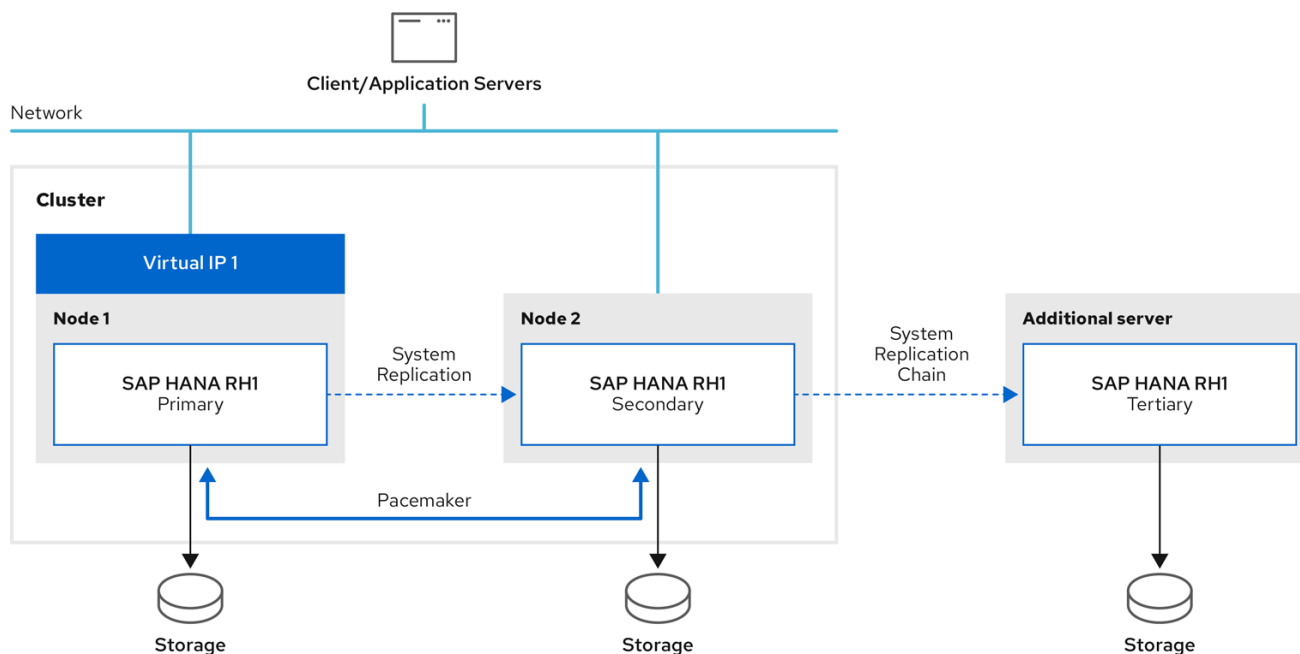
Client/Application Servers

Network

Cluster

Virtual IP 1

Node 1

SAP HANA RH1
Primary

System Replication

Node 2

SAP HANA RH1
Secondary

System Replication Chain

Additional server

SAP HANA RH1
Tertiary

Pacemaker

Storage

Storage

Storage